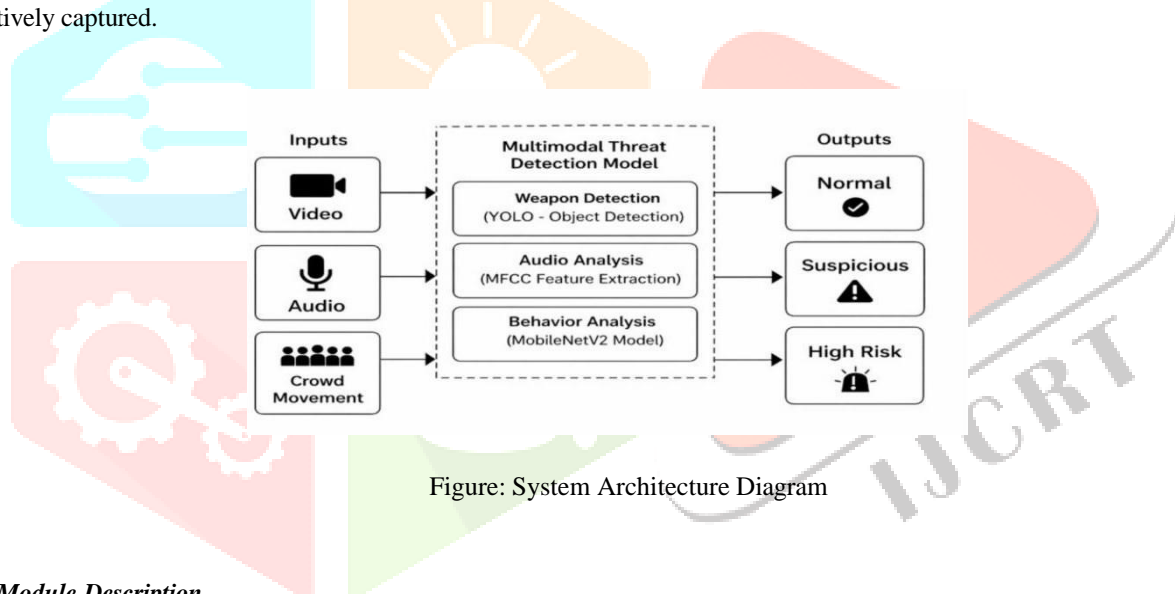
tively captured.

Inputs

Video

Audio

Crowd Movement

Multimodal Threat Detection Model

Weapon Detection (YOLO - Object Detection)

Audio Analysis (MFCC Feature Extraction)

Behavior Analysis (MobileNetV2 Model)

Outputs

Normal

Suspicious

High Risk

IJCRT

Figure: System Architecture Diagram

Module Description